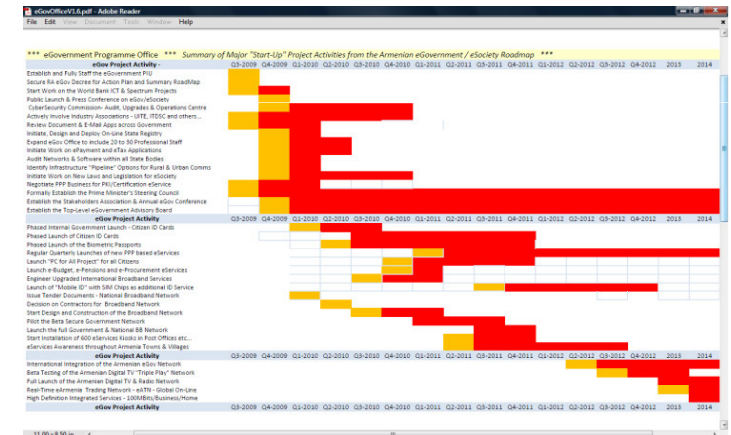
eGovOfficeV1.6.pdf - Adobe Reader

File Edit View Document Tools Window Help

*** eGovernment Programme Office *** Summary of Major "Start-Up" Project Activities from the Armenian eGovernment / eSociety Roadmap ***

| eGov Project Activity - | Q3-2009 | Q4-2009 | Q1-2010 | Q2-2010 | Q3-2010 | Q4-2010 | Q1-2011 | Q2-2011 | Q3-2011 | Q4-2011 | Q1-2012 | Q2-2012 | Q3-2012 | Q4-2012 | 2013 | 2014 |
|---|---|---|---|---|---|---|---|---|---|---|---|---|---|---|---|---|
| Establish and Fully Staff the eGovernment PIU | | | | | | | | | | | | | | | | |
| Secure RA eGov Decree for Action Plan and Summary RoadMap | | | | | | | | | | | | | | | | |
| Start Work on the World Bank ICT & Spectrum Projects | | | | | | | | | | | | | | | | |
| Public Launch & Press Conference on eGov/eSociety | | | | | | | | | | | | | | | | |
| CyberSecurity Commission- Audit, Upgrades & Operations Centre | | | | | | | | | | | | | | | | |
| Actively Involve Industry Associations - UITE, ITDSC and others... | | | | | | | | | | | | | | | | |
| Review Document & E-Mail Apps across Government | | | | | | | | | | | | | | | | |
| Initiate, Design and Deploy On-Line State Registry | | | | | | | | | | | | | | | | |
| Expand eGov Office to include 20 to 30 Professional Staff | | | | | | | | | | | | | | | | |
| Initiate Work on ePayment and eTax Applications | | | | | | | | | | | | | | | | |
| Audit Networks & Software within all State Bodies | | | | | | | | | | | | | | | | |
| Identify Infrastructure "Pipeline" Options for Rural & Urban Commo | | | | | | | | | | | | | | | | |
| Initiate Work on New Laws and Legislation for eSociety | | | | | | | | | | | | | | | | |
| Negotiate PPP Business for PKI/Certification eService | | | | | | | | | | | | | | | | |
| Formally Establish the Prime Minister's Steering Council | | | | | | | | | | | | | | | | |
| Establish the Stakeholders Association & Annual eGov Conference | | | | | | | | | | | | | | | | |
| Establish the Top-Level eGovernment Advisory Board | | | | | | | | | | | | | | | | |
| eGov Project Activity | Q3-2009 | Q4-2009 | Q1-2010 | Q2-2010 | Q3-2010 | Q4-2010 | Q1-2011 | Q2-2011 | Q3-2011 | Q4-2011 | Q1-2012 | Q2-2012 | Q3-2012 | Q4-2012 | 2013 | 2014 |
| Phased Internal Government Launch - Citizen ID Cards | | | | | | | | | | | | | | | | |
| Phased Launch of Citizen ID Cards | | | | | | | | | | | | | | | | |
| Phased Launch of the Biometric Passports | | | | | | | | | | | | | | | | |
| Regular Quarterly Launches of new PPP based eServices | | | | | | | | | | | | | | | | |
| Launch "PC for All Project" for all Citizens | | | | | | | | | | | | | | | | |
| Launch e-Budget, e-Pensions and e-Procurement eServices | | | | | | | | | | | | | | | | |
| Engineer Upgraded International Broadband Services | | | | | | | | | | | | | | | | |
| Launch of "Mobile ID" with SIM Chips as additional ID Service | | | | | | | | | | | | | | | | |
| Issue Tender Documents - National Broadband Network | | | | | | | | | | | | | | | | |
| Decision on Contractors for Broadband Network | | | | | | | | | | | | | | | | |
| Start Design and Construction of the Broadband Network | | | | | | | | | | | | | | | | |
| Pilot the Beta Secure Government Network | | | | | | | | | | | | | | | | |
| Launch the full Government & National BB Network | | | | | | | | | | | | | | | | |
| Start Installation of 600 eServices Kiosks in Post Offices etc... | | | | | | | | | | | | | | | | |
| eServices Awareness throughout Armenia Towns & Villages | | | | | | | | | | | | | | | | |
| eGov Project Activity | Q3-2009 | Q4-2009 | Q1-2010 | Q2-2010 | Q3-2010 | Q4-2010 | Q1-2011 | Q2-2011 | Q3-2011 | Q4-2011 | Q1-2012 | Q2-2012 | Q3-2012 | Q4-2012 | 2013 | 2014 |
| International Integration of the Armenian eGov Network | | | | | | | | | | | | | | | | |
| Beta Testing of the Armenian Digital TV "Triple Play" Network | | | | | | | | | | | | | | | | |
| Full Launch of the Armenian Digital TV & Radio Network | | | | | | | | | | | | | | | | |
| Real-Time eArmenia Trading Network - eATN - Global On-Line | | | | | | | | | | | | | | | | |
| High Definition Integrated Services - 100MBits/Business/Home | | | | | | | | | | | | | | | | |
| eGov Project Activity | Q3-2009 | Q4-2009 | Q1-2010 | Q2-2010 | Q3-2010 | Q4-2010 | Q1-2011 | Q2-2011 | Q3-2011 | Q4-2011 | Q1-2012 | Q2-2012 | Q3-2012 | Q4-2012 | 2013 | 2014 |

11.00 x 8.50 in